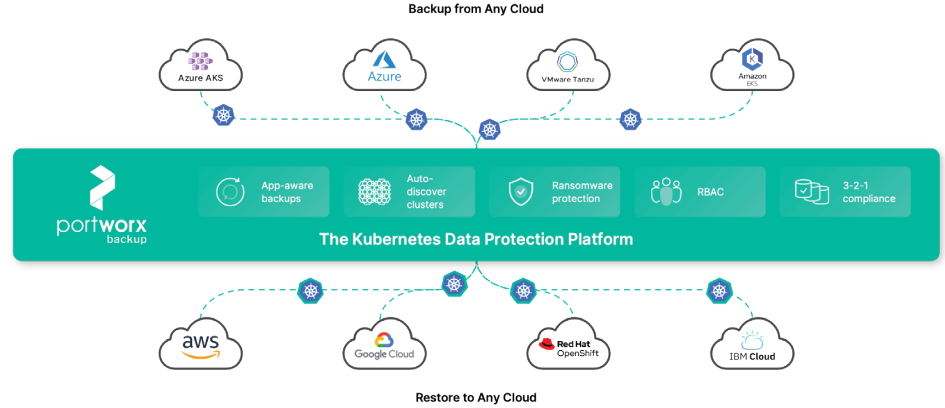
Backup from Any Cloud

Azure AKS

Azure

VMware Tanzu

Amazon EKS

portworx backup

App-aware backups

Auto-discover clusters

Ransomware protection

RBAC

3-2-1 compliance

The Kubernetes Data Protection Platform

aws

Google Cloud

Red Hat OpenShift

IBM Cloud

Restore to Any Cloud